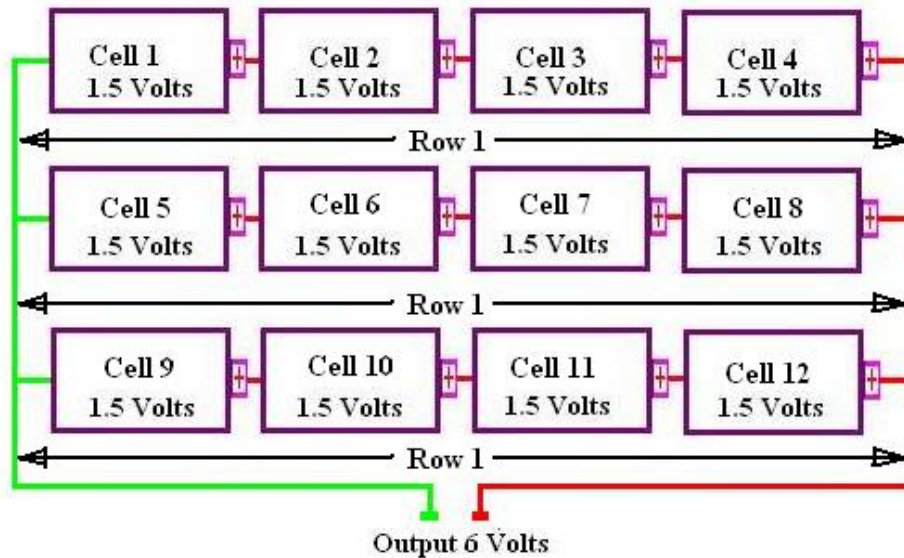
Cell 1
1.5 Volts
+
Cell 2
1.5 Volts
+
Cell 3
1.5 Volts
+
Cell 4
1.5 Volts
+

Row 1

Cell 5
1.5 Volts
+
Cell 6
1.5 Volts
+
Cell 7
1.5 Volts
+
Cell 8
1.5 Volts
+

Row 1

Cell 9
1.5 Volts
+
Cell 10
1.5 Volts
+
Cell 11
1.5 Volts
+
Cell 12
1.5 Volts
+

Row 1

Output 6 Volts